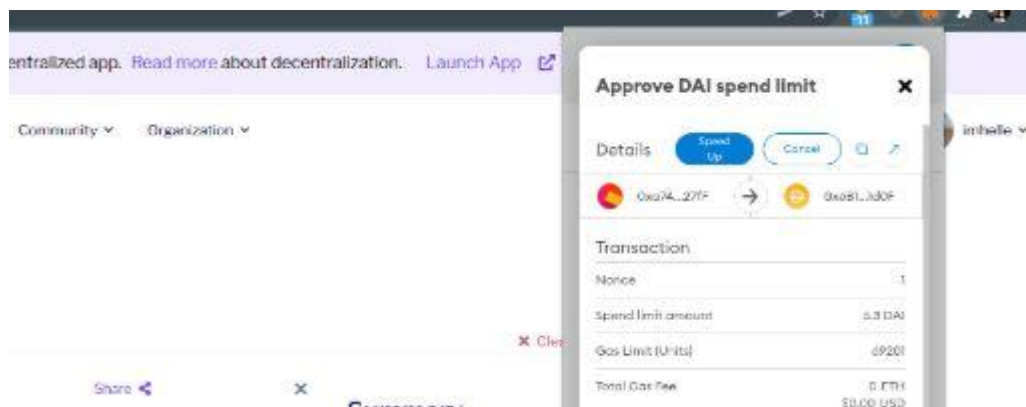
entralized app. Read more about decentralization. Launch App

Community ∨ Organization ∨

imhelle ∨

Approve DAI spend limit ✕

Details Speed Up Cancel

0xa74...27F → 0xa81...3d0F

Transaction

Nonce 1

Spend limit amount 5.3 DAI

Gas Limit (Units) 49201

Total Gas Fee 0 ETH $0.00 USD

✕ Cle

Share

✕

Summary